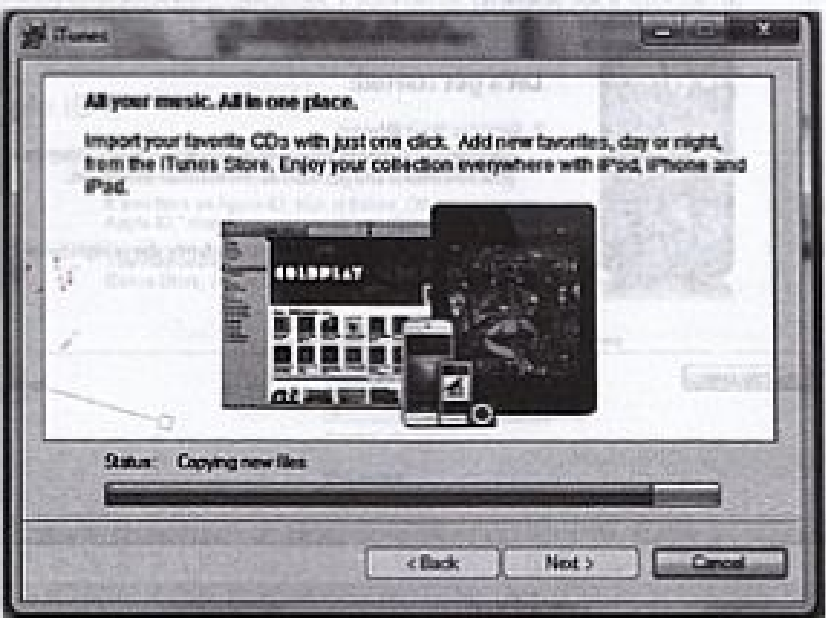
iTunes

All your music. All in one place.

Import your favorite CDs with just one click. Add new favorites, day or night, from the iTunes Store. Enjoy your collection everywhere with iPod, iPhone and iPad.

COLDPLAY

Status: Copying new files

< Back

Next >

Cancel